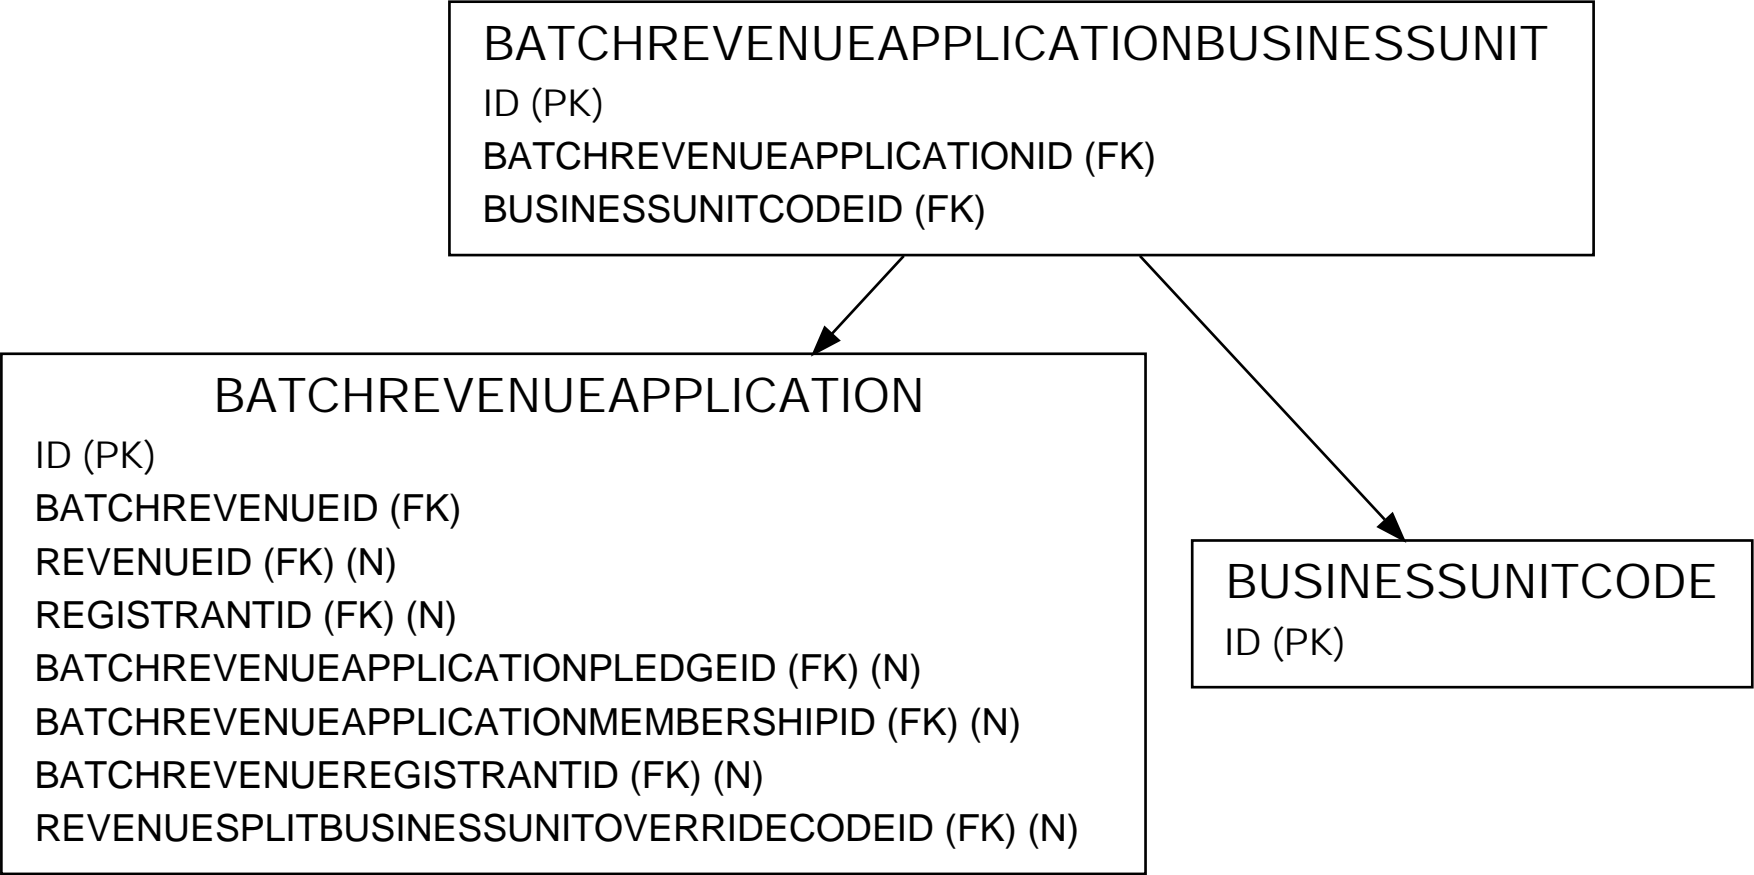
BATCHREVENUEAPPLICATIONBUSINESSUNIT
ID (PK)
BATCHREVENUEAPPLICATIONID (FK)
BUSINESSUNITCODEID (FK)

BATCHREVENUEAPPLICATION
ID (PK)
BATCHREVENUEID (FK)
REVENUEID (FK) (N)
REGISTRANTID (FK) (N)
BATCHREVENUEAPPLICATIONPLEDGEID (FK) (N)
BATCHREVENUEAPPLICATIONMEMBERSHIPID (FK) (N)
BATCHREVENUEREGISTRANTID (FK) (N)
REVENUESPLITBUSINESSUNITOVERRIDECODEID (FK) (N)

BUSINESSUNITCODE
ID (PK)